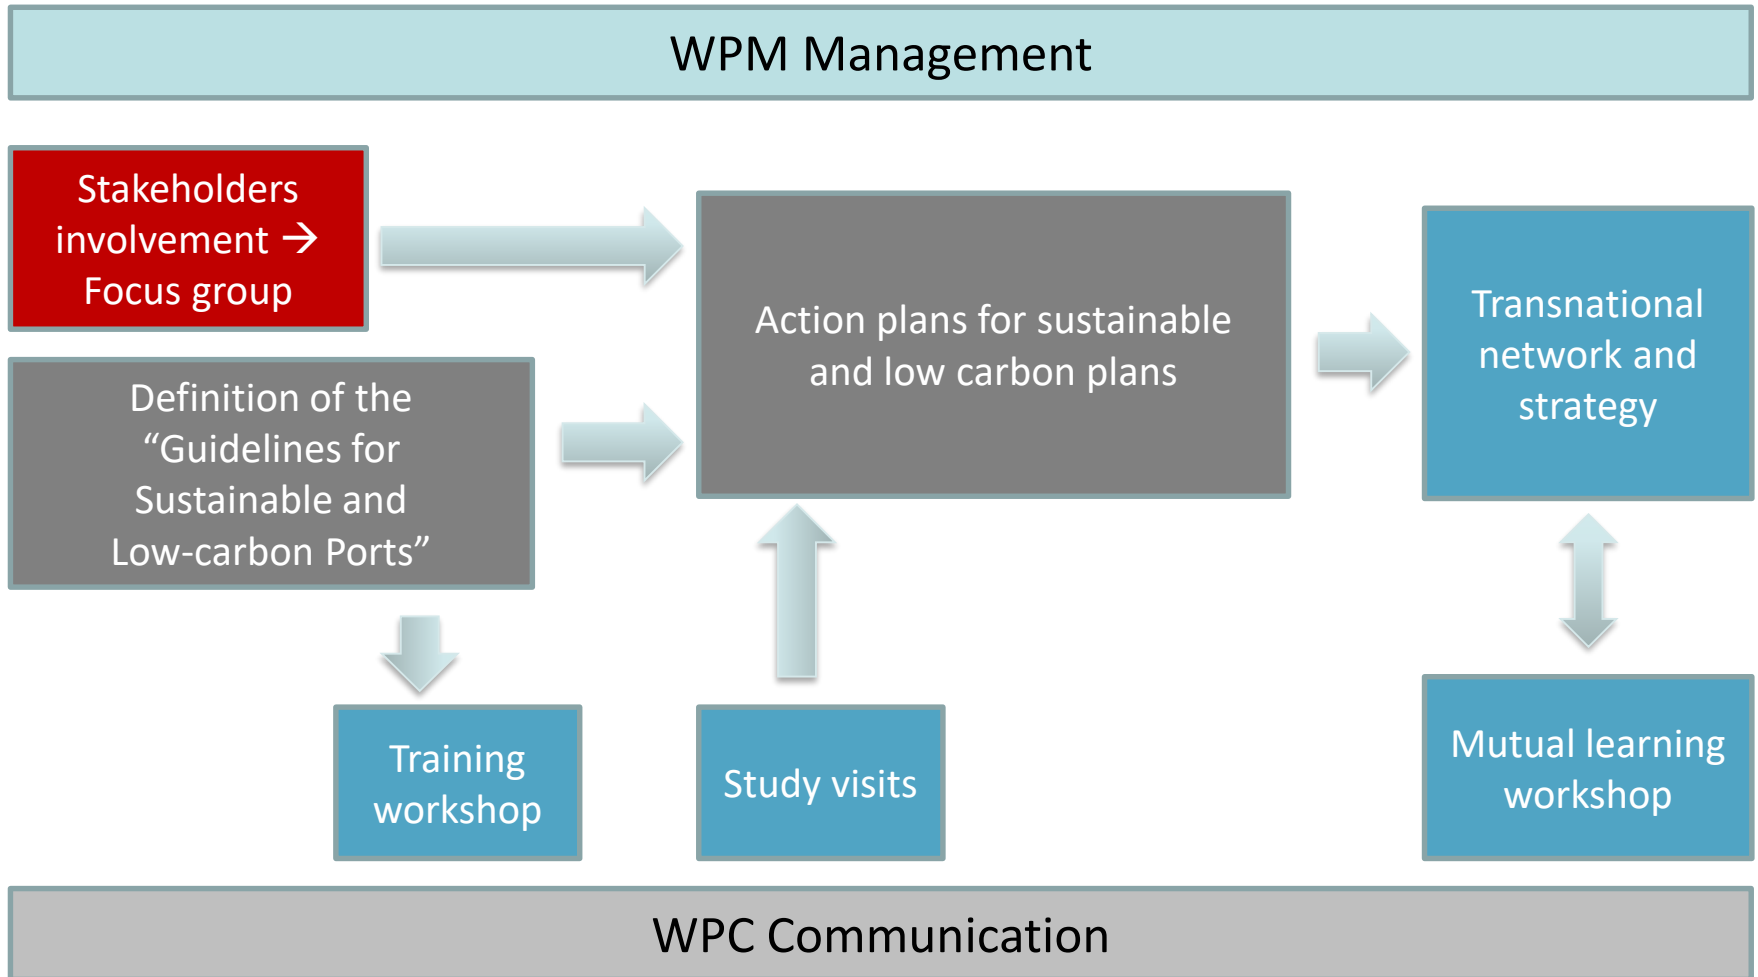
WPM Management

Stakeholders involvement → Focus group

Definition of the “Guidelines for Sustainable and Low-carbon Ports”

Action plans for sustainable and low carbon plans

Transnational network and strategy

Training workshop

Study visits

Mutual learning workshop

WPC Communication